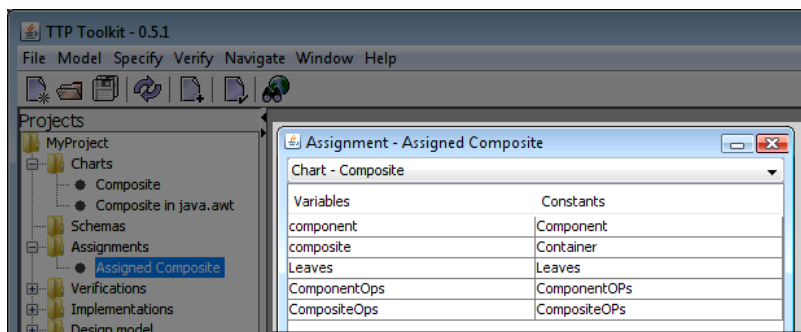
TTP Toolkit - 0.5.1

File Model Specify Verify Navigate Window Help

Projects

MyProject
Charts
Composite
Composite in java.awt
Schemas
Assignments
Assigned Composite
Verifications
Implementations
Design model

Assignment - Assigned Composite

Chart - Composite

| Variables | Constants |
|---|---|
| component | Component |
| composite | Container |
| Leaves | Leaves |
| ComponentOps | ComponentOPs |
| CompositeOps | CompositeOPs |